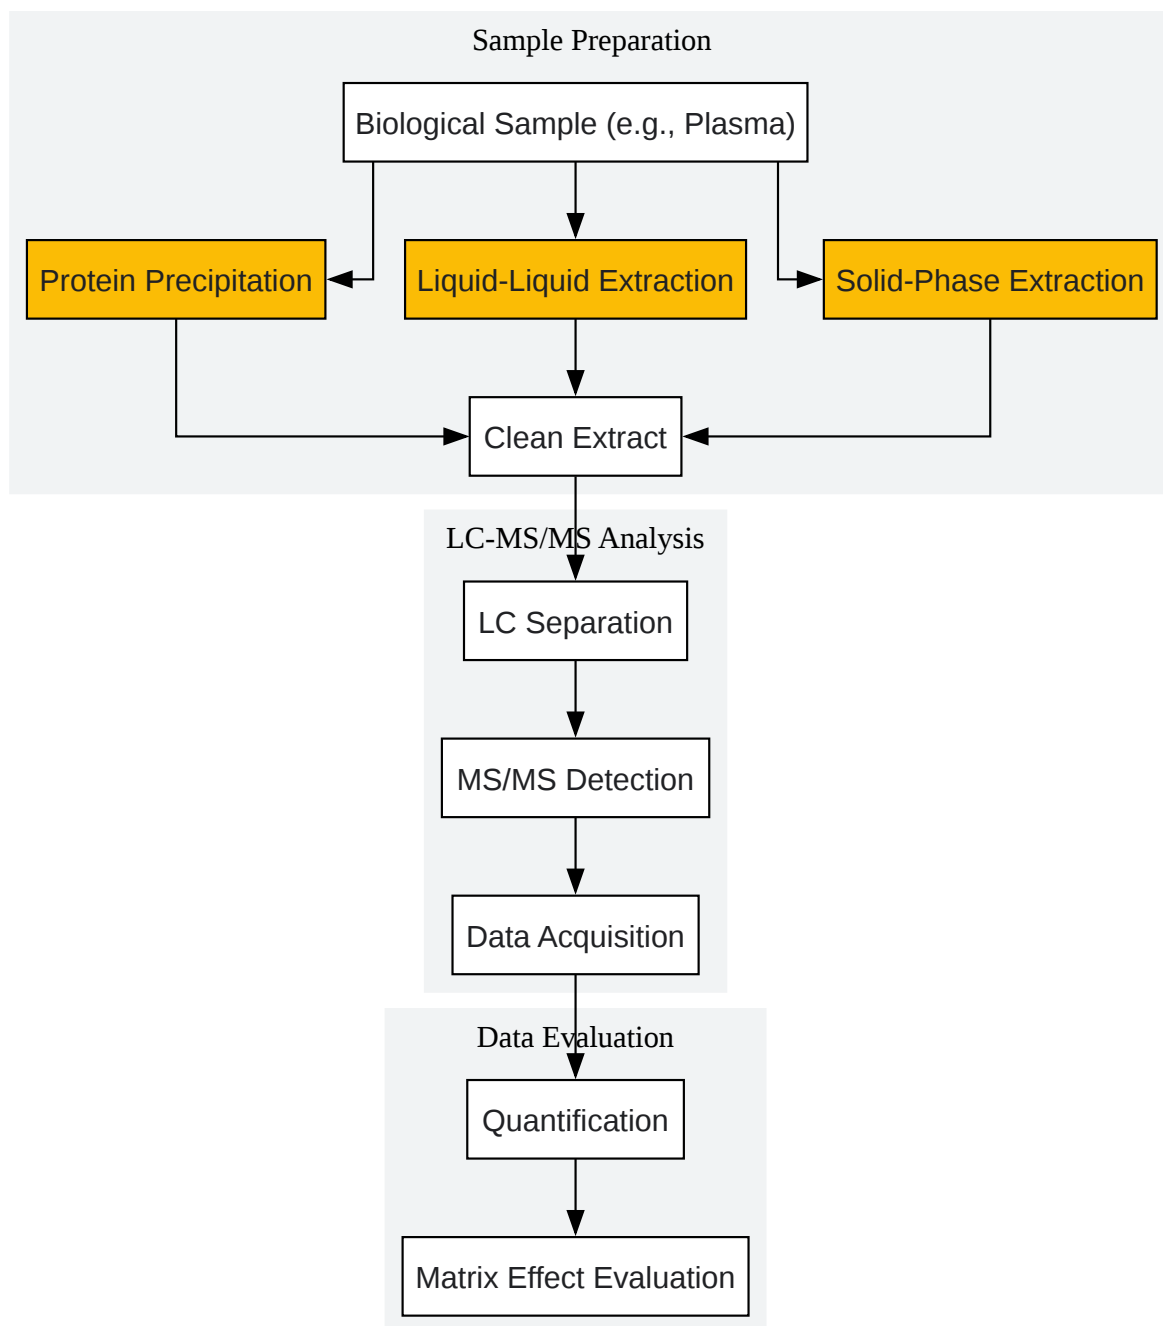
Sample Preparation

Biological Sample (e.g., Plasma)

Protein Precipitation

Liquid-Liquid Extraction

Solid-Phase Extraction

Clean Extract

LC-MS/MS Analysis

LC Separation

MS/MS Detection

Data Acquisition

Data Evaluation

Quantification

Matrix Effect Evaluation